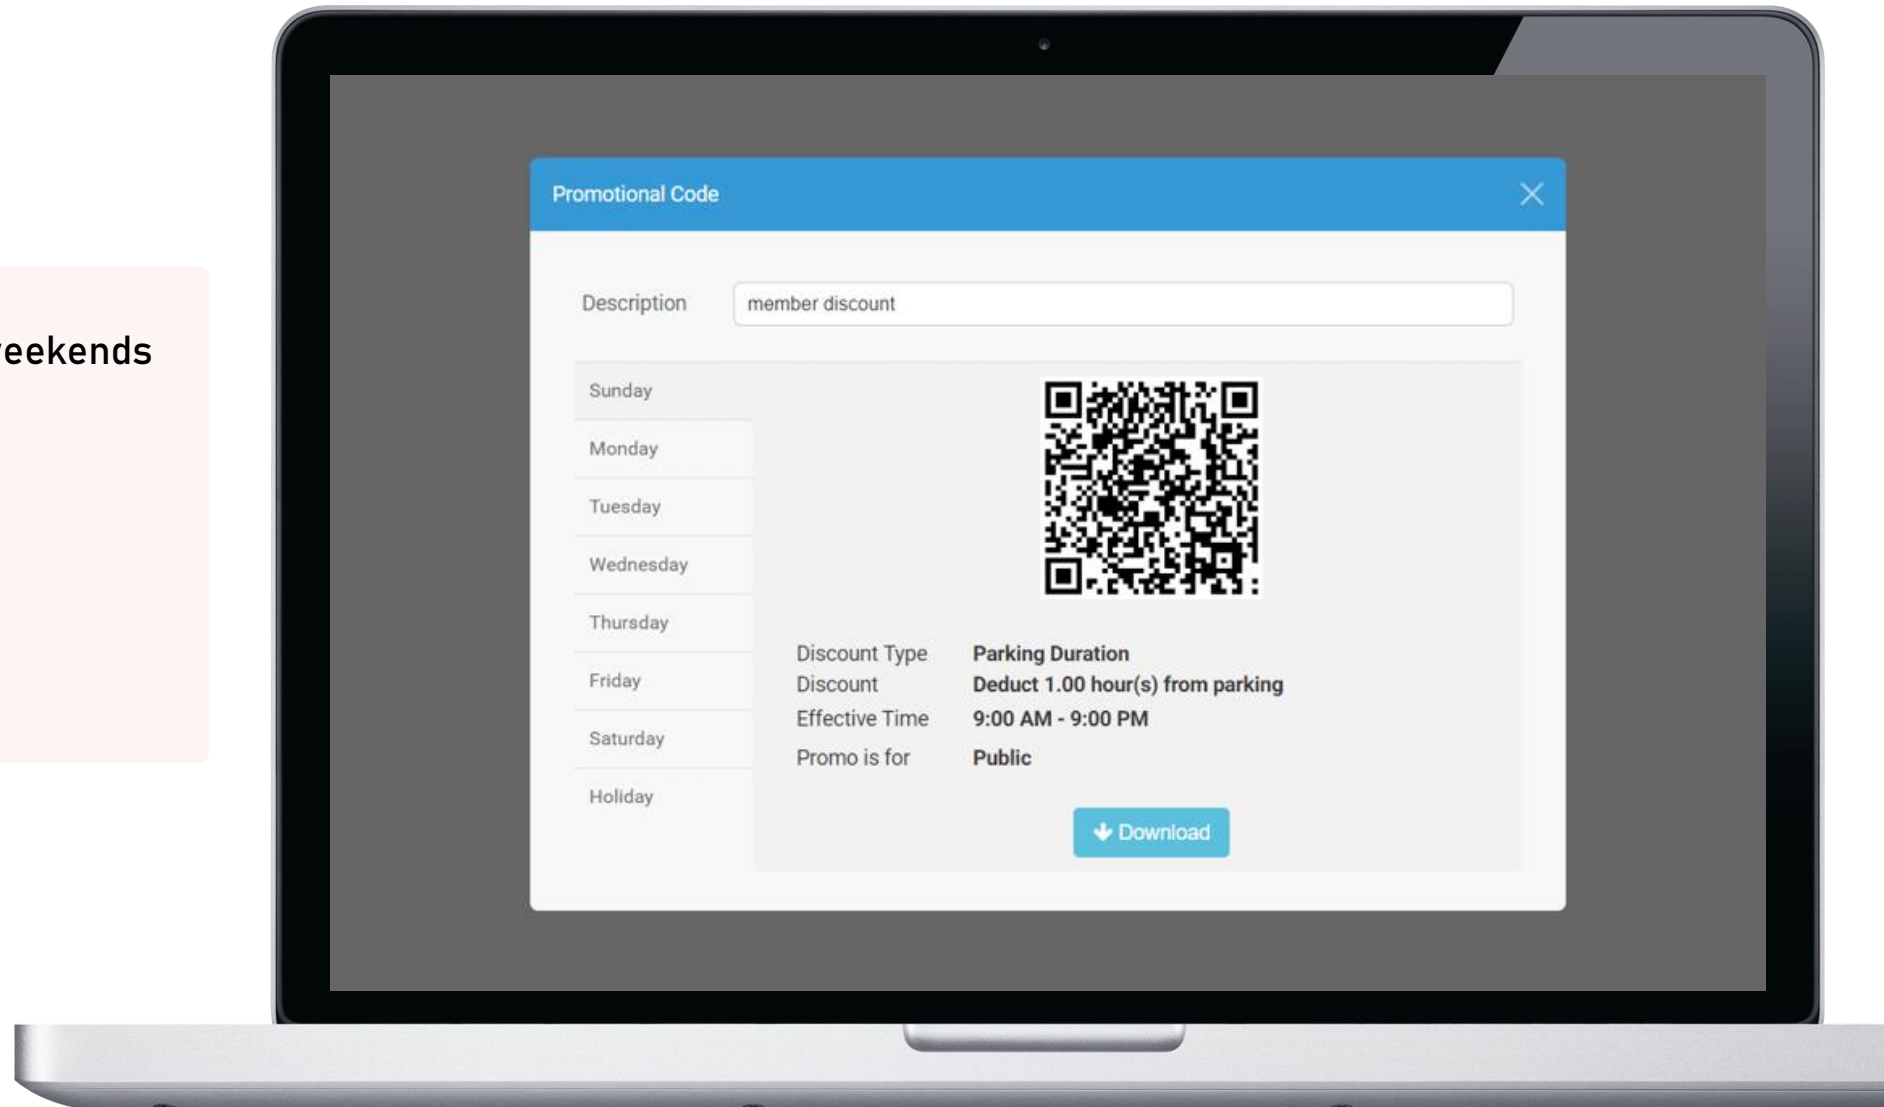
eekends

Promotional Code

Description member discount

Sunday
Monday
Tuesday
Wednesday
Thursday
Friday
Saturday
Holiday

Discount Type Parking Duration
Discount Deduct 1.00 hour(s) from parking
Effective Time 9:00 AM - 9:00 PM
Promo is for Public

Download